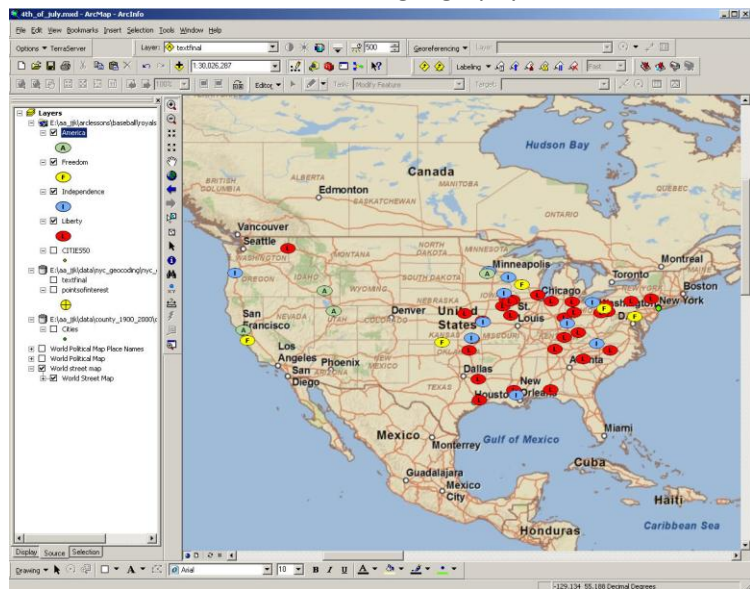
4th_of_july.mxd - ArcMap - ArcInfo

File Edit View Bookmarks Insert Selection Tools Window Help

Options ▾ TerraServer

Layer: textfinal

500

Georeferencing ▾ Layer:

1:30,026,287

Labeling ▾

Editor ▾ Task: Modify Feature Target:

Layers
E:\aa_gis\arclessons\baseball\royals
America
A
Freedom
F
Independence
I
Liberty
L
CITIES50
E:\aa_gis\data\nyc_geocoding\nyc_
textfinal
pointsofinterest
E:\aa_gis\data\county_1900_2000\c
Cities
World Political Map Place Names
World Political Map
World street map
World Street Map

Display Source Selection

Hudson Bay
Canada
BRITISH COLUMBIA
ALBERTA
Edmonton
SASKATCHEWAN
MANITOBA
ONTARIO
QUEBEC
Vancouver
Seattle
WASHINGTON
MONTANA
NORTH DAKOTA
MINNESOTA
Minneapolis
Montreal
Toronto
Boston
New York
Washington
DC
Chicago
St. Louis
Denver
United States
San Francisco
Los Angeles
San Diego
Phoenix
Dallas
TEXAS
Houston
New Orleans
Atlanta
Miami
Mexico
Monterrey
Gulf of Mexico
Guadalajara
Mexico City
Cuba
Haiti
Honduras
Caribbean Sea
A
F
I
L

Drawing ▾ A ▾ Arial 10 B I U A ▾

-129.134 55.188 Decimal Degrees